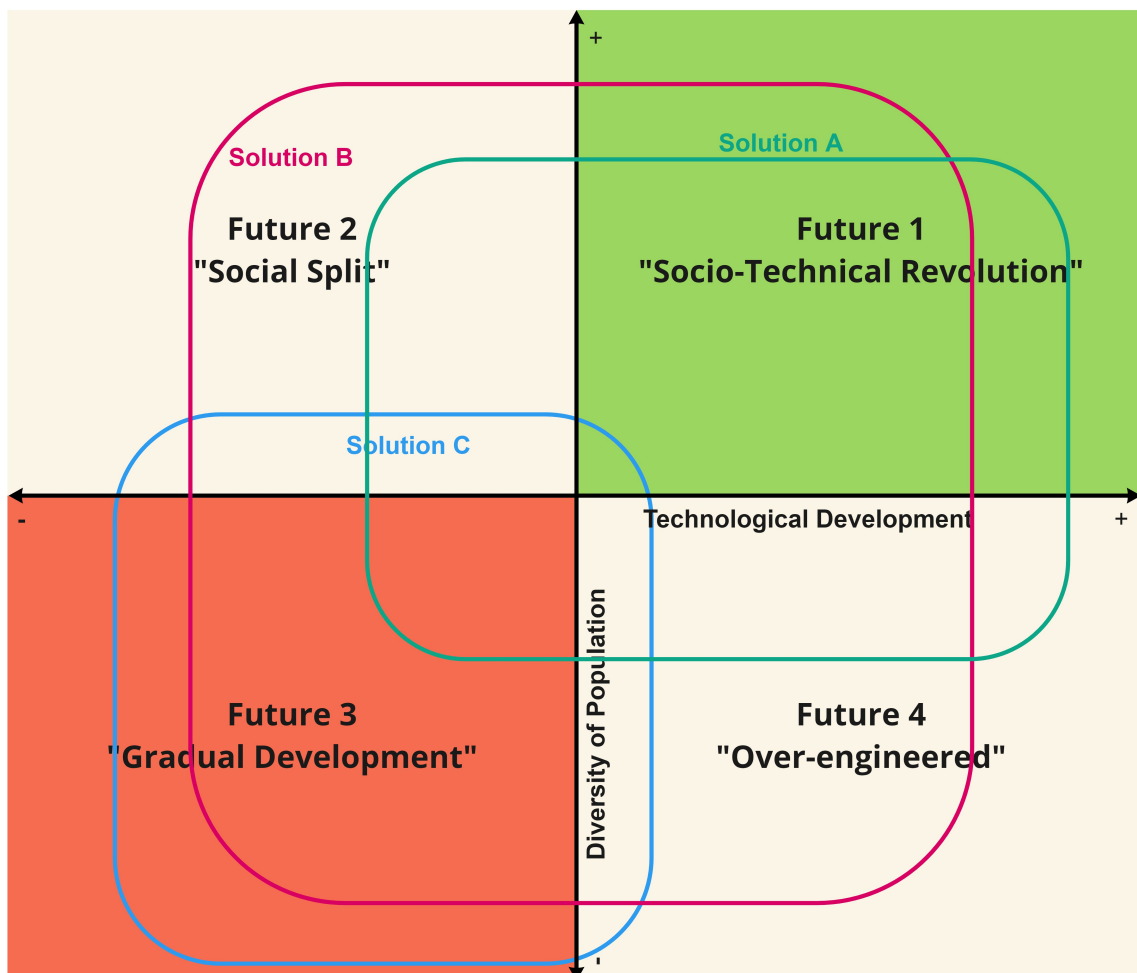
+

Solution B

Solution A

Future 2
"Social Split"

Future 1
"Socio-Technical Revolution"

Solution C

-

Technological Development

+

Diversity of Population

Future 3
"Gradual Development"

Future 4
"Over-engineered"

-